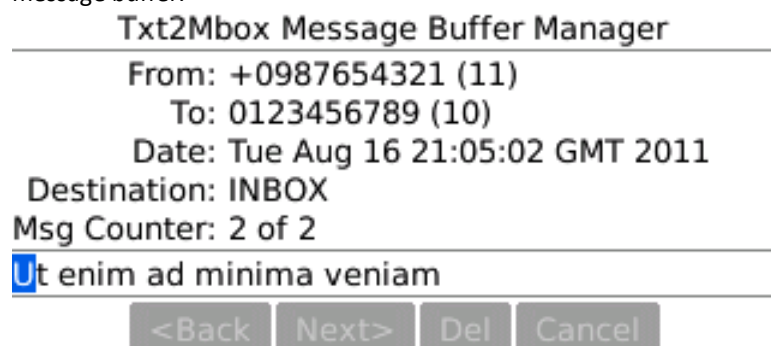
message buffer.

Txt2Mbox Message Buffer Manager

From: +0987654321 (11)
To: 0123456789 (10)
Date: Tue Aug 16 21:05:02 GMT 2011
Destination: INBOX
Msg Counter: 2 of 2

Ut enim ad minima veniam

<Back Next> Del Cancel